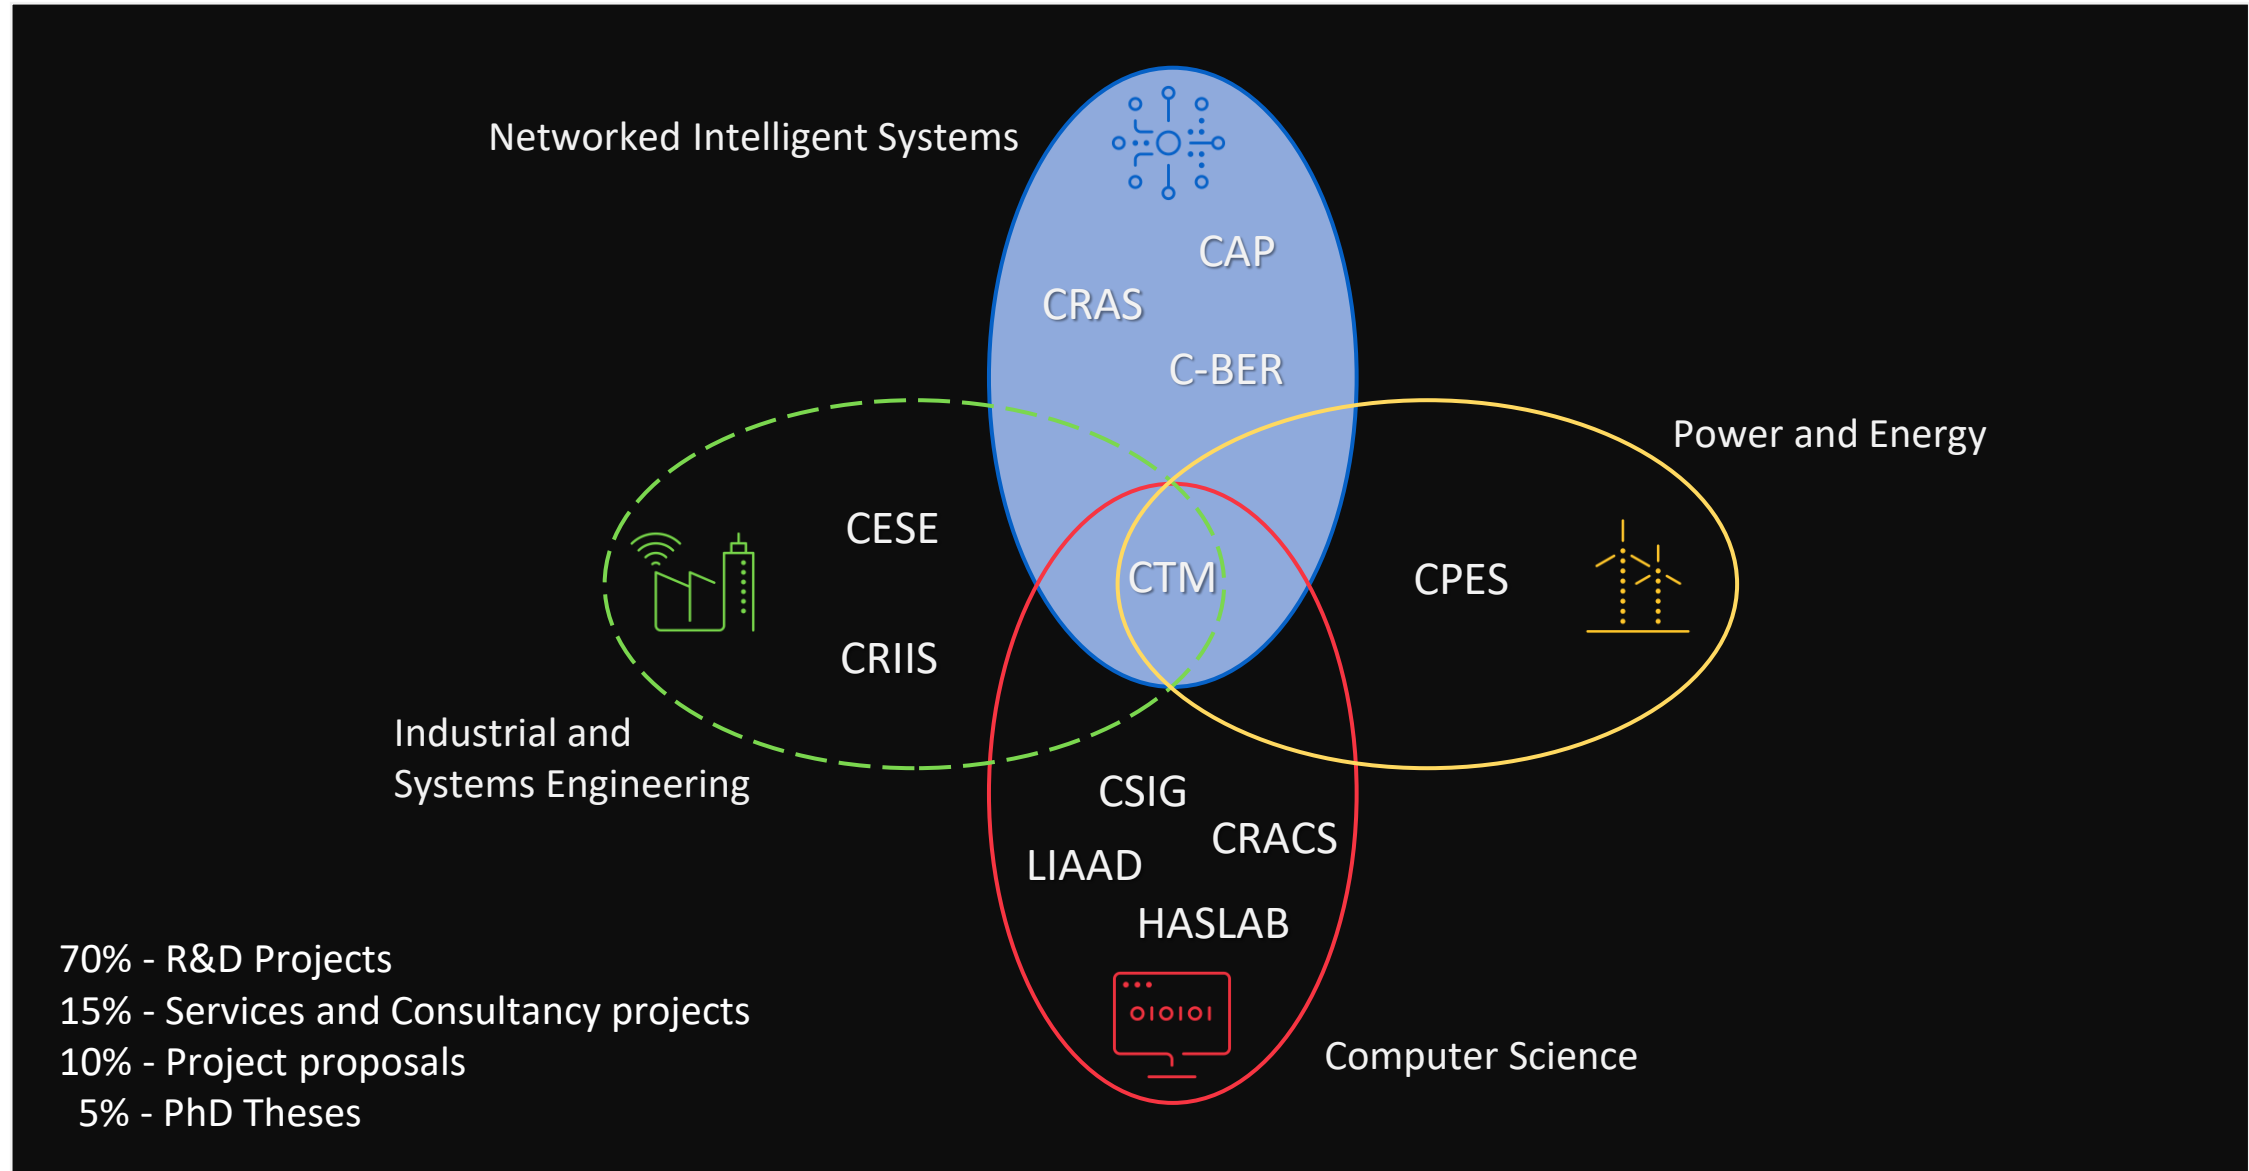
Networked Intelligent Systems

CAP
CRAS
C-BER

Power and Energy

CESE
CTM
CPES
CRIIS

Industrial and Systems Engineering

CSIG
CRACS
LIAAD
HASLAB

01010I

Computer Science

70% - R&D Projects
15% - Services and Consultancy projects
10% - Project proposals
5% - PhD Theses